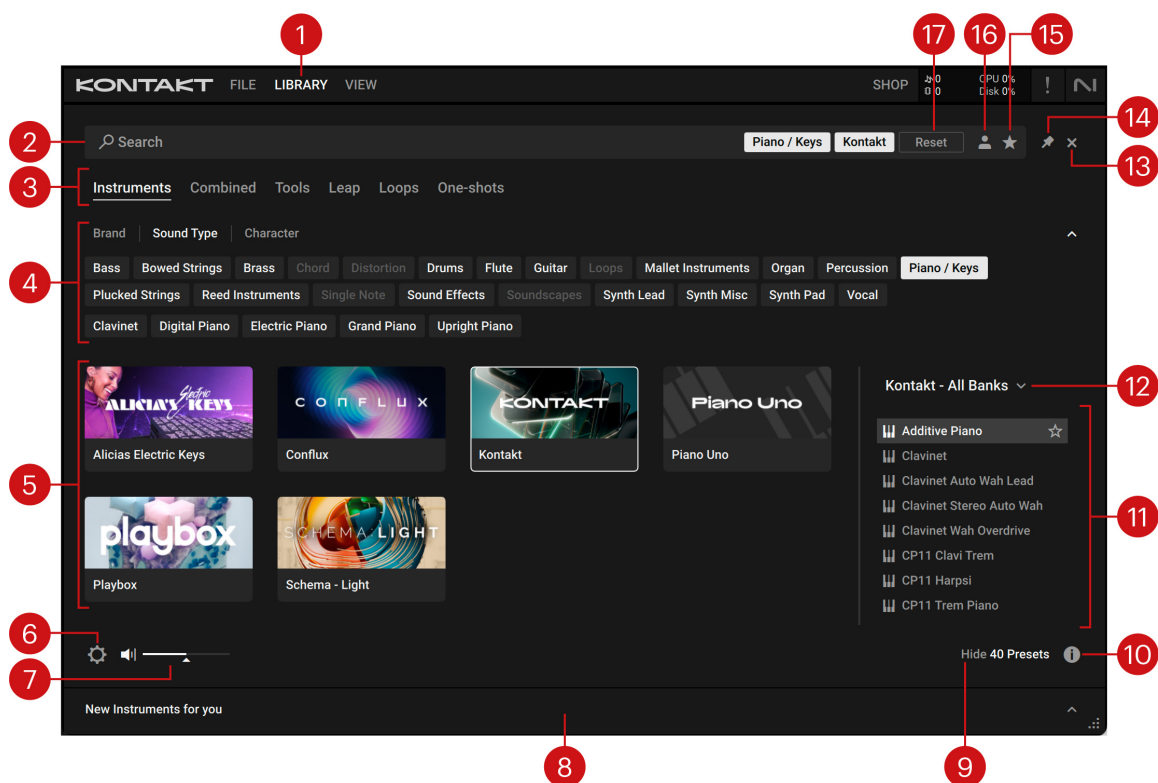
1
17
16
15
KONTAKT FILE LIBRARY VIEW
SHOP
0
0
CPU 0%
Disk 0%
!
2
Search
Piano / Keys
Kontakt
Reset
14
13
3
Instruments Combined Tools Leap Loops One-shots
Brand Sound Type Character
4
Bass Bowed Strings Brass Chord Distortion Drums Flute Guitar Loops Mallet Instruments Organ Percussion Piano / Keys
Plucked Strings Reed Instruments Single Note Sound Effects Soundscapes Synth Lead Synth Misc Synth Pad Vocal
Clavinet Digital Piano Electric Piano Grand Piano Upright Piano
5
ALICIA'S KEYS Electric
Alicias Electric Keys
CONFLUX
Conflux
KONTAKT
Kontakt
Piano Uno
Piano Uno
playbox
Playbox
SCHEMA:LIGHT
Schema - Light
Kontakt - All Banks
12
Additive Piano
Clavinet
Clavinet Auto Wah Lead
Clavinet Stereo Auto Wah
Clavinet Wah Overdrive
CP11 Clavi Trem
CP11 Harpsi
CP11 Trem Piano
11
6
7
Hide 40 Presets
10
New Instruments for you
8
9